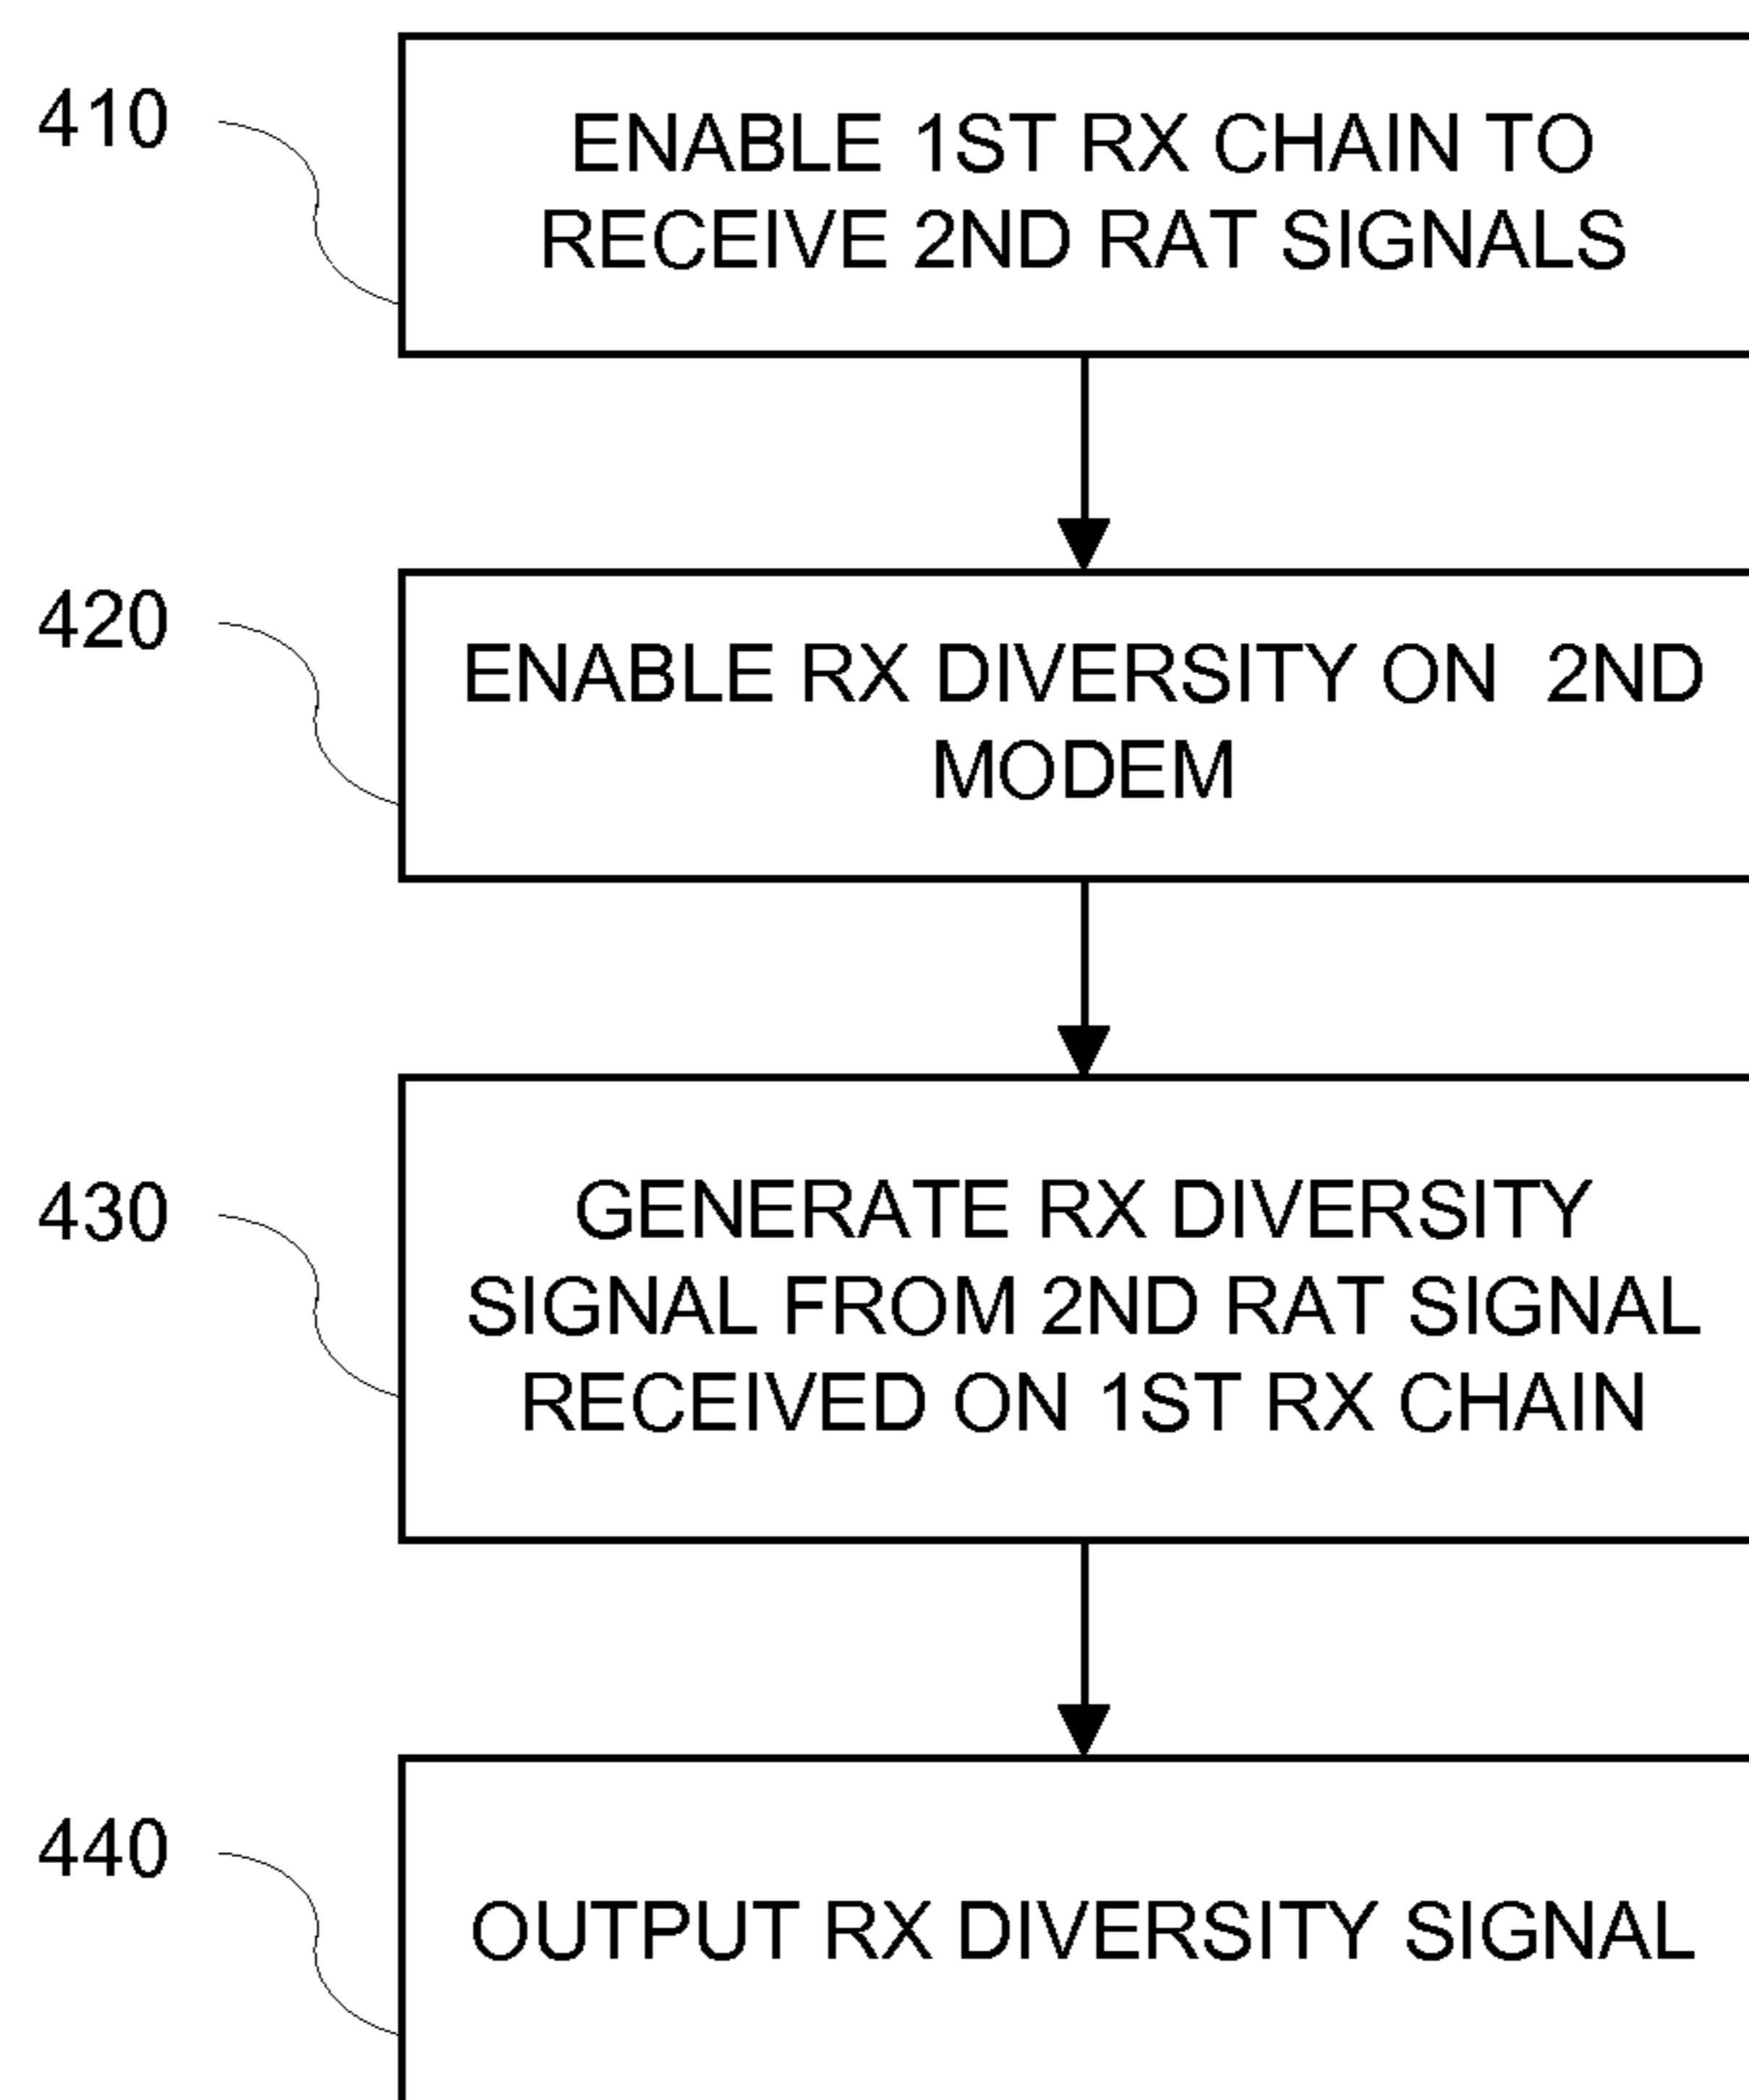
410

ENABLE 1ST RX CHAIN TO RECEIVE 2ND RAT SIGNALS

420

ENABLE RX DIVERSITY ON 2ND MODEM

430

GENERATE RX DIVERSITY SIGNAL FROM 2ND RAT SIGNAL RECEIVED ON 1ST RX CHAIN

440

OUTPUT RX DIVERSITY SIGNAL